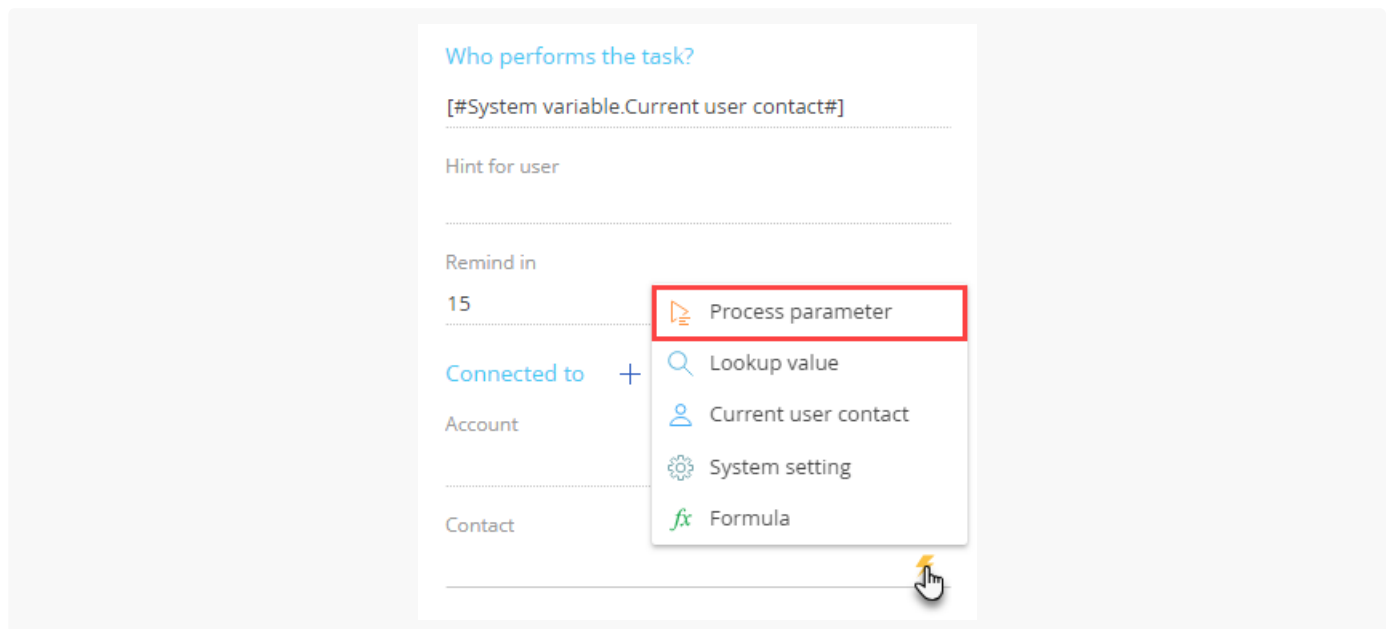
Who performs the task?

[#System variable.Current user contact#]

Hint for user

Remind in

15

Connected to +

Account

Contact

Process parameter

Lookup value

Current user contact

System setting

fx Formula